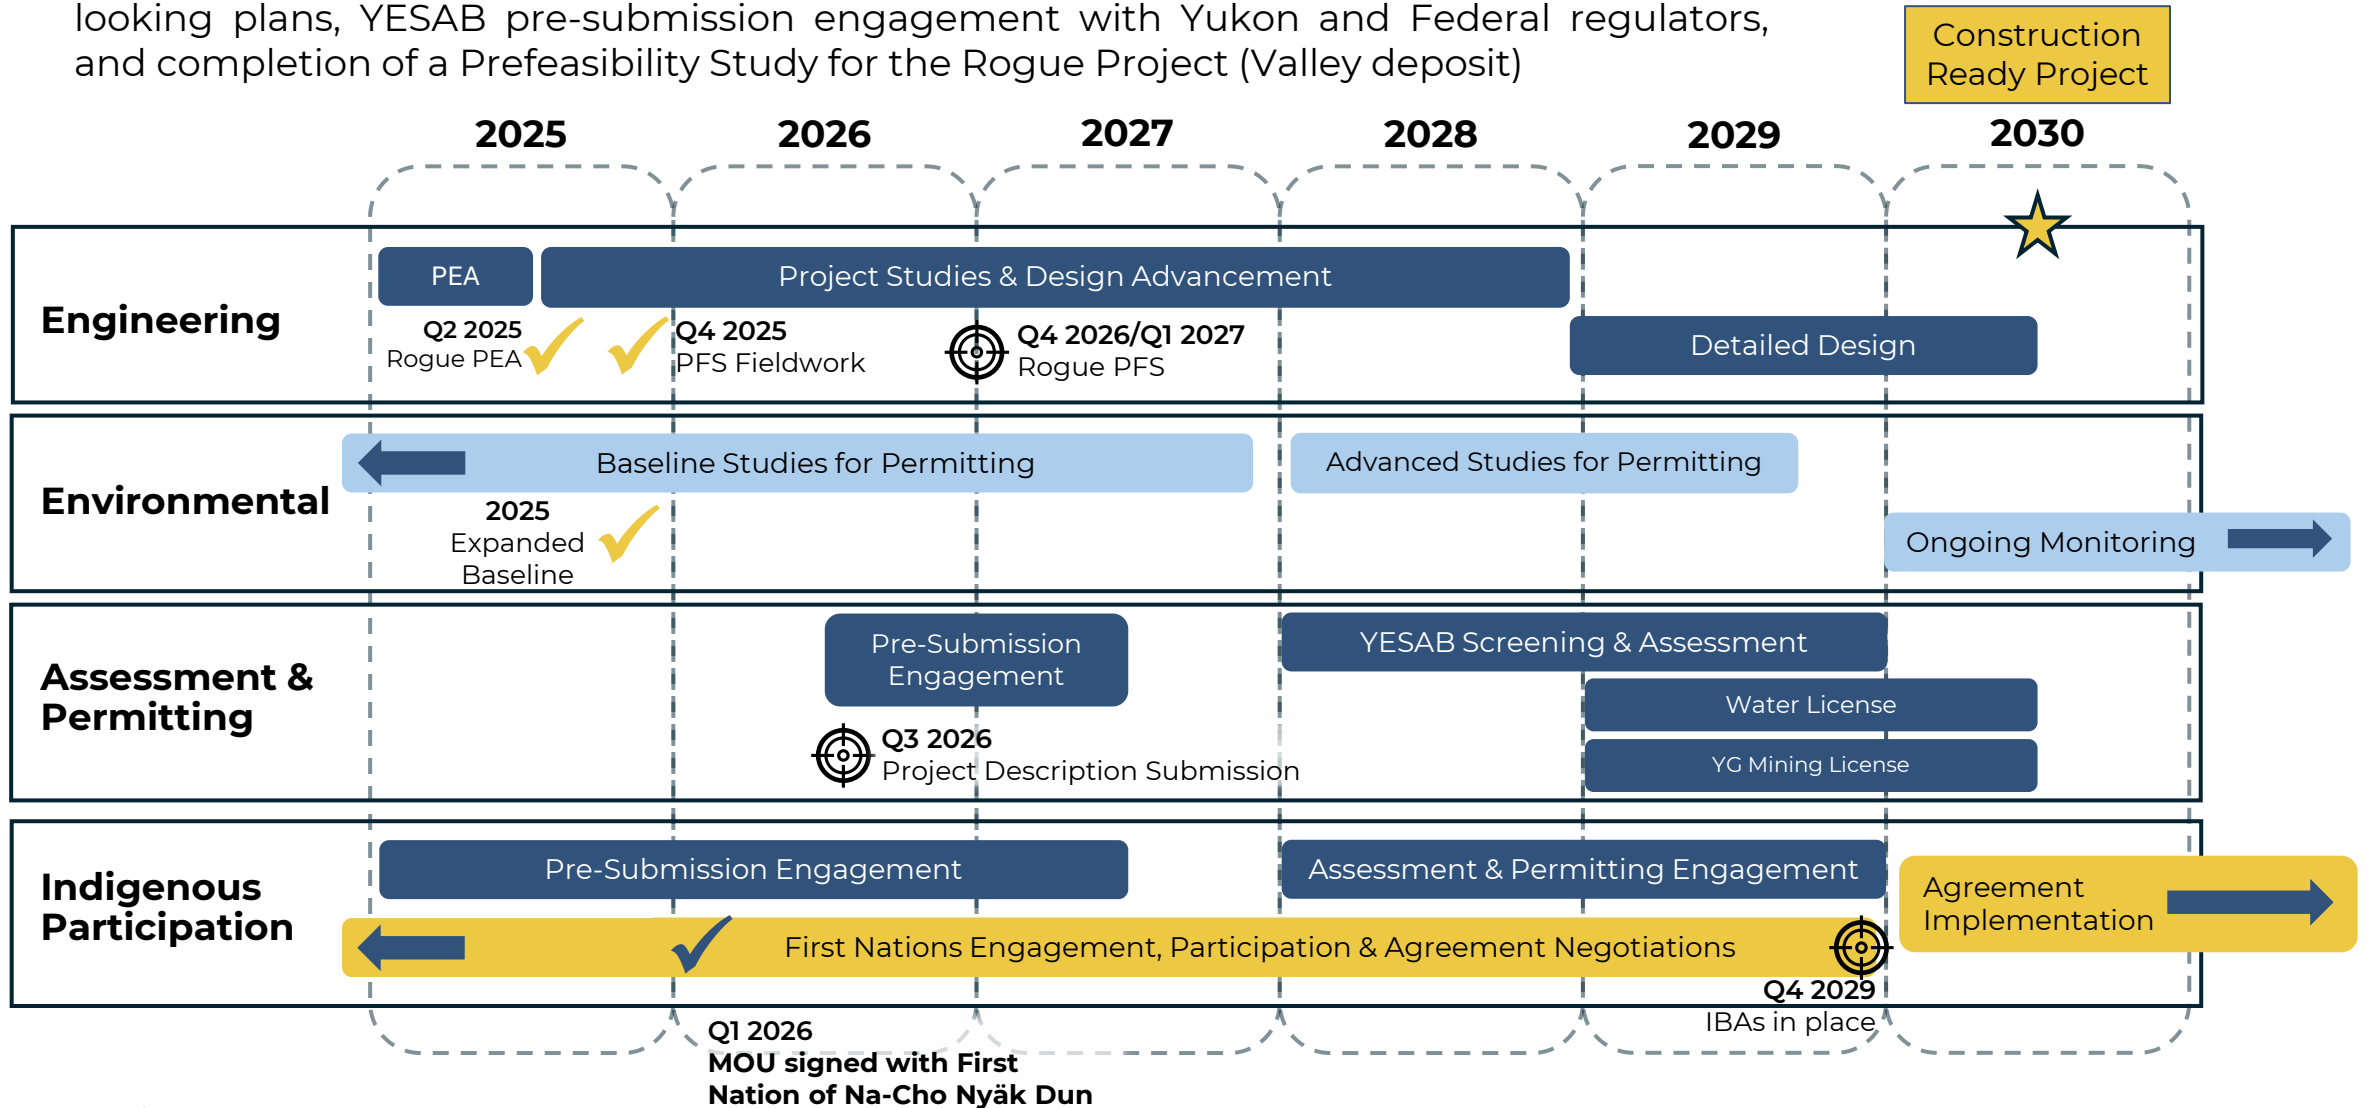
looking plans, YESAB pre-submission engagement with Yukon and Federal regulators, and completion of a Prefeasibility Study for the Rogue Project (Valley deposit)

Construction Ready Project

2025 2026 2027 2028 2029 2030

Engineering

PEA

Project Studies & Design Advancement

Q2 2025
Rogue PEA

Q4 2025
PFS Fieldwork

Q4 2026/Q1 2027
Rogue PFS

Detailed Design

Environmental

Baseline Studies for Permitting

Advanced Studies for Permitting

2025
Expanded
Baseline

Ongoing Monitoring

Assessment & Permitting

Pre-Submission Engagement

YESAB Screening & Assessment

Water License

YG Mining License

Q3 2026
Project Description Submission

Indigenous Participation

Pre-Submission Engagement

Assessment & Permitting Engagement

Agreement Implementation

First Nations Engagement, Participation & Agreement Negotiations

Q4 2029
IBAs in place

Q1 2026
MOU signed with First Nation of Na-Cho Nyäk Dun